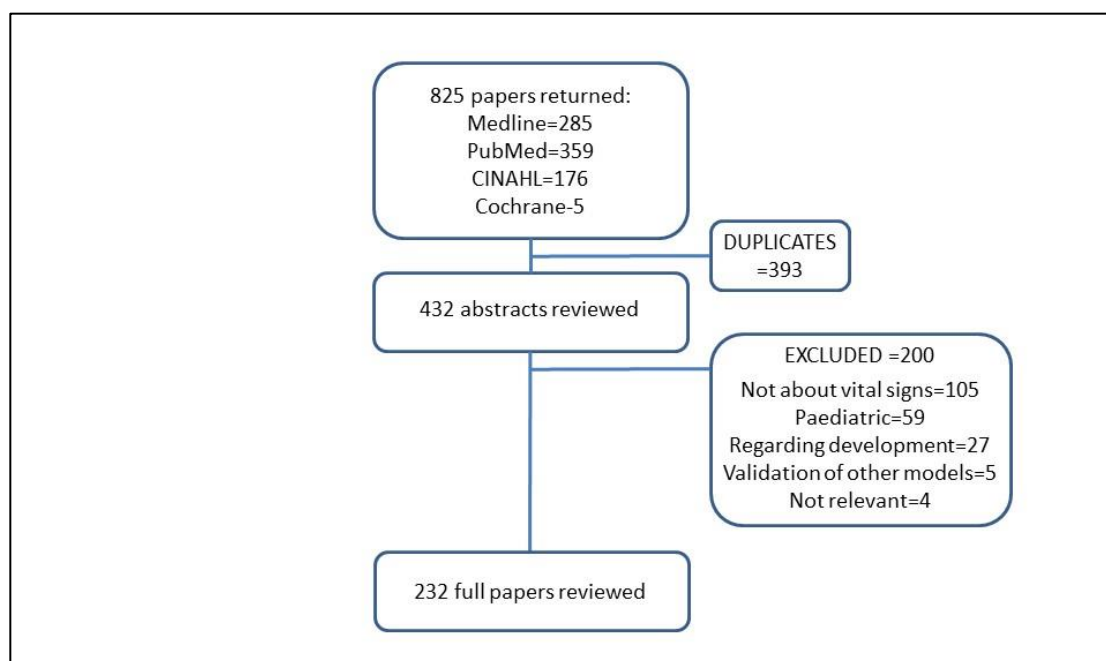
825 papers returned:
Medline=285
PubMed=359
CINAHL=176
Cochrane-5

DUPLICATES
=393

432 abstracts reviewed

EXCLUDED =200
Not about vital signs=105
Paediatric=59
Regarding development=27
Validation of other models=5
Not relevant=4

232 full papers reviewed